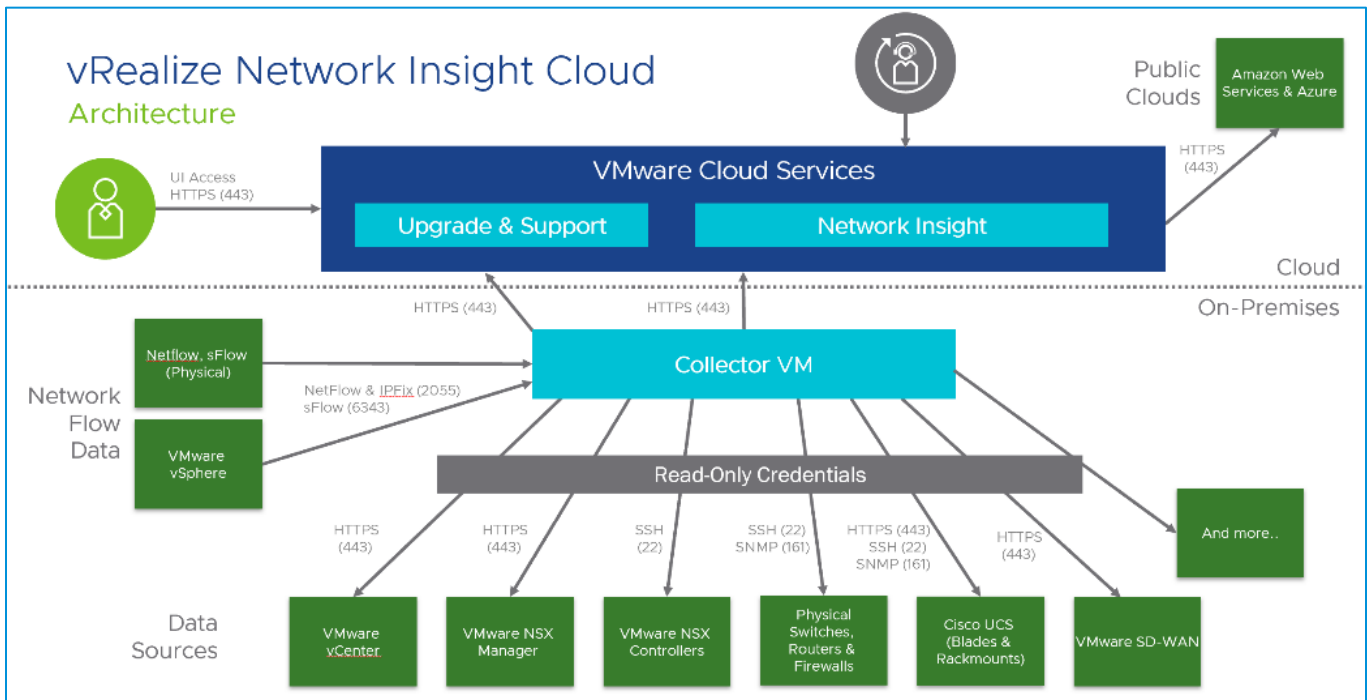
vRealize Network Insight Cloud
Architecture

Public Clouds

Amazon Web Services & Azure

UI Access
HTTPS (443)

VMware Cloud Services

Upgrade & Support

Network Insight

HTTPS (443)

Cloud

On-Premises

HTTPS (443)

HTTPS (443)

Netflow, sFlow (Physical)

Collector VM

NetFlow & IPFix (2055)
sFlow (6343)

Network Flow Data

VMware vSphere

Read-Only Credentials

HTTPS (443)

HTTPS (443)

SSH (22)

SSH (22)
SNMP (161)

HTTPS (443)
SSH (22)
SNMP (161)

HTTPS (443)

And more..

Data Sources

VMware vCenter

VMware NSX Manager

VMware NSX Controllers

Physical Switches, Routers & Firewalls

Cisco UCS (Blades & Rackmounts)

VMware SD-WAN